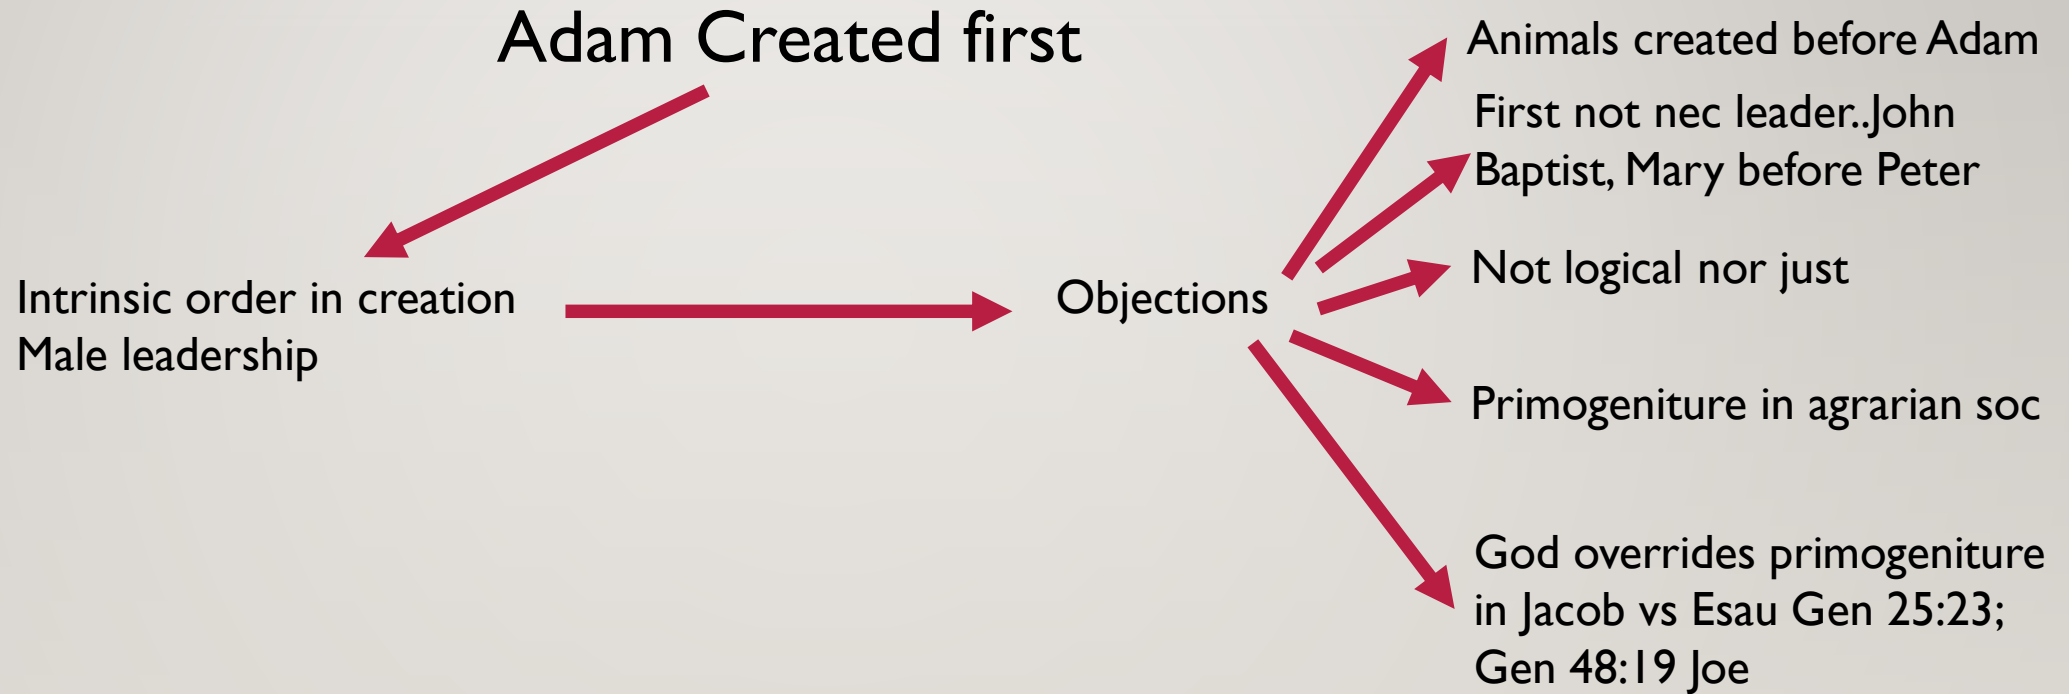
Adam Created first

Intrinsic order in creation
Male leadership

Objections

Animals created before Adam

First not nec leader..John Baptist, Mary before Peter

Not logical nor just

Primogeniture in agrarian soc

God overrides primogeniture in Jacob vs Esau Gen 25:23; Gen 48:19 Joe